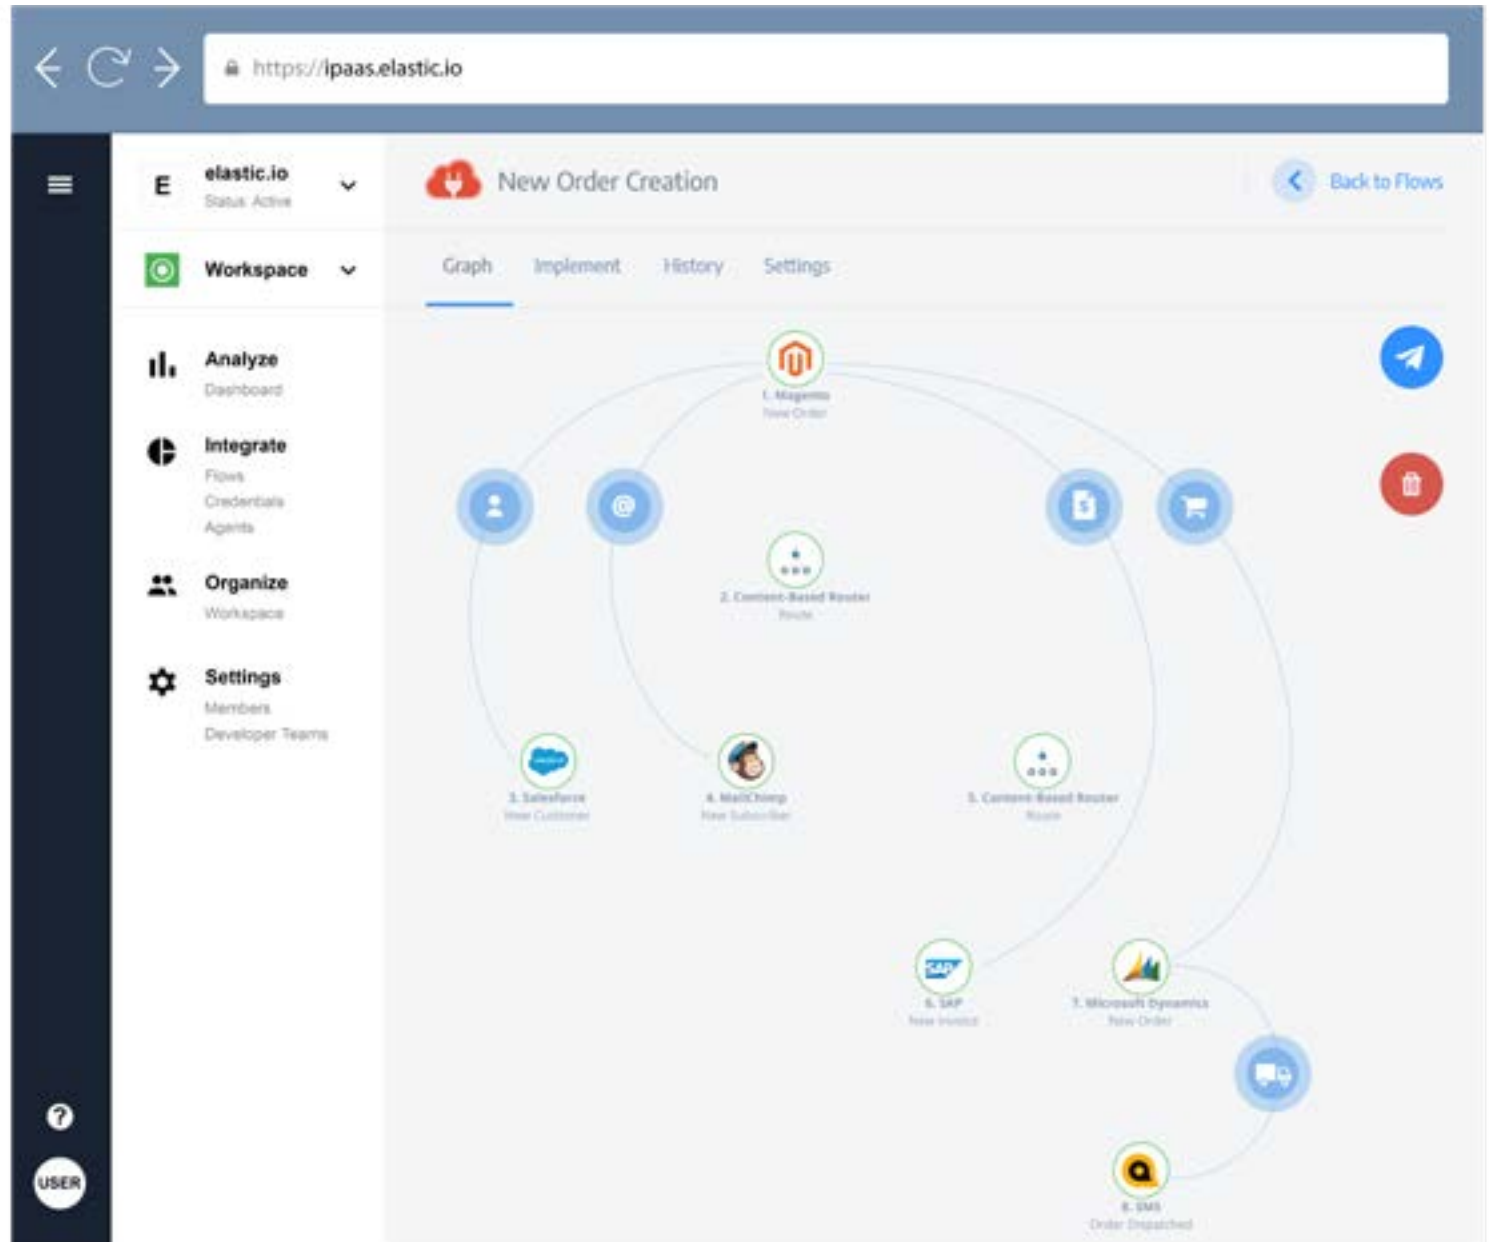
https://ipaas.elastic.io

E elastic.io
Status Active

Workspace

Analyze
Dashboard

Integrate
Flows
Credentials
Agents

Organize
Workspace

Settings
Members
Developer Teams

USER

New Order Creation

Back to Flows

Graph Implement History Settings

1. Magento
New Order

2. Content-Based Router
Route

3. Salesforce
New Customer

4. MailChimp
New Subscriber

5. Content-Based Router
Route

6. SAP
New Invoice

7. Microsoft Dynamics
New Order

8. SMS
Order Dispatched